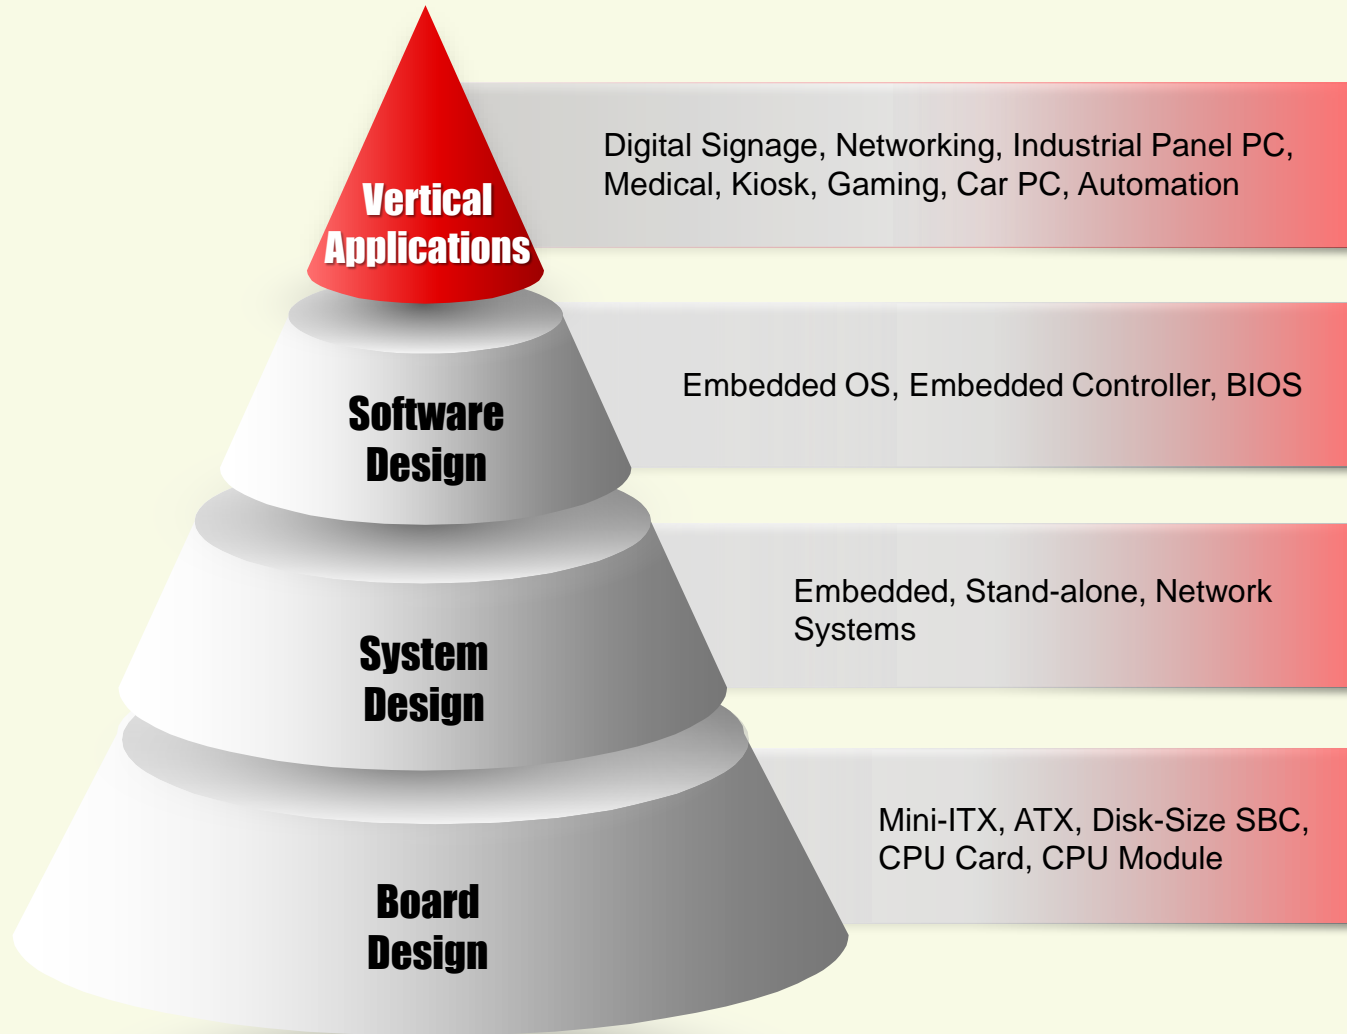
Vertical Applications

Digital Signage, Networking, Industrial Panel PC, Medical, Kiosk, Gaming, Car PC, Automation

Software Design

Embedded OS, Embedded Controller, BIOS

System Design

Embedded, Stand-alone, Network Systems

Board Design

Mini-ITX, ATX, Disk-Size SBC, CPU Card, CPU Module